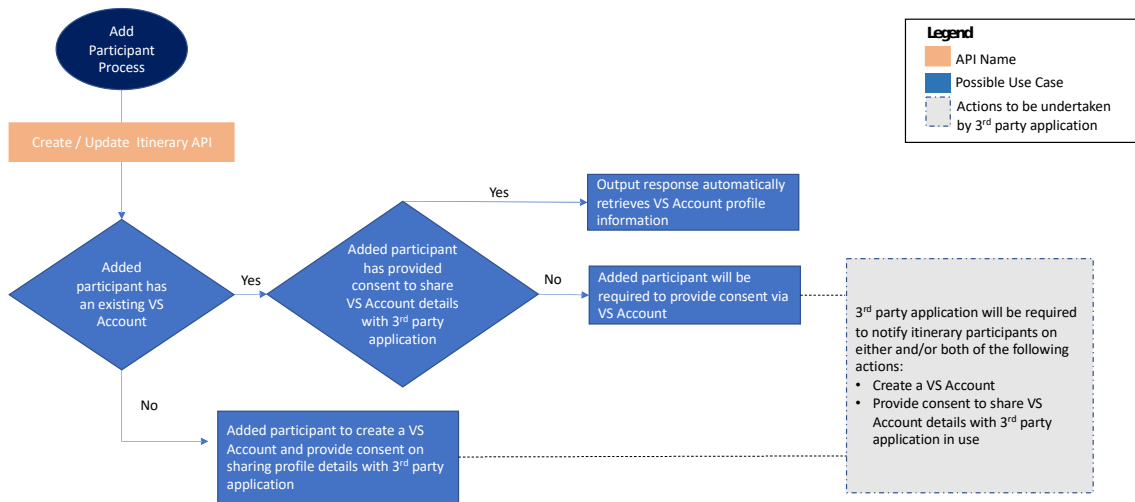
Add Participant Process

Create / Update Itinerary API

Added participant has an existing VS Account

Yes

Added participant has provided consent to share VS Account details with 3$^{rd}$ party application

Yes

Output response automatically retrieves VS Account profile information

No

Added participant will be required to provide consent via VS Account

No

Added participant to create a VS Account and provide consent on sharing profile details with 3$^{rd}$ party application

3$^{rd}$ party application will be required to notify itinerary participants on either and/or both of the following actions:
• Create a VS Account
• Provide consent to share VS Account details with 3$^{rd}$ party application in use

Legend
API Name
Possible Use Case
Actions to be undertaken by 3$^{rd}$ party application